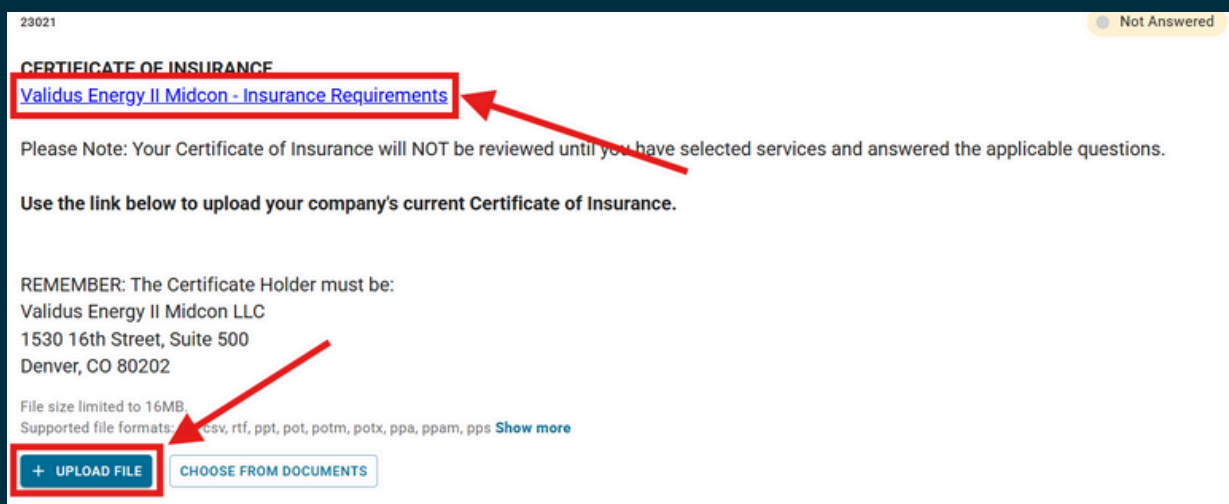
23021

Not Answered

CERTIFICATE OF INSURANCE
Validus Energy II Midcon - Insurance Requirements

Please Note: Your Certificate of Insurance will NOT be reviewed until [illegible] have selected services and answered the applicable questions.

**Use the link below to upload your company's current Certificate of Insurance.**

REMEMBER: The Certificate Holder must be:
Validus Energy II Midcon LLC
1530 16th Street, Suite 500
Denver, CO 80202

File size limited to 16MB.
Supported file formats: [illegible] csv, rtf, ppt, pot, potm, potx, ppa, ppam, pps Show more

+ UPLOAD FILE
CHOOSE FROM DOCUMENTS